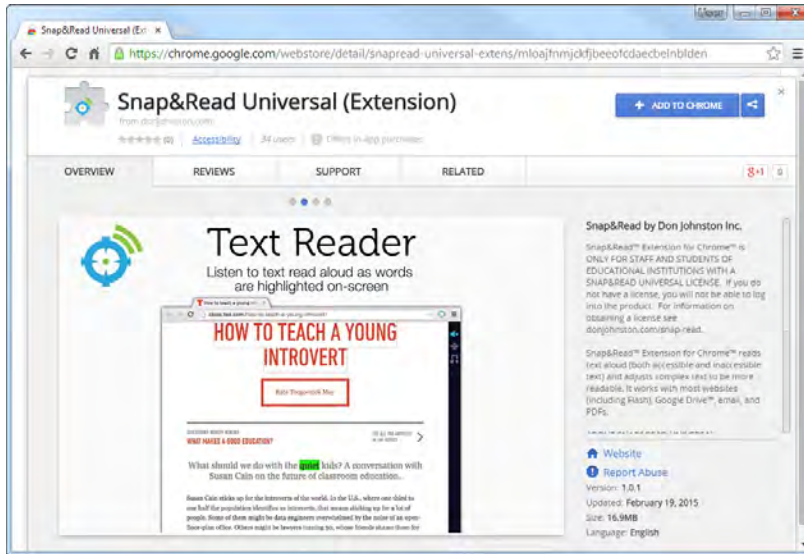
Snap&Read Universal (Ext ×

User

https://chrome.google.com/webstore/detail/snapread-universal-extens/mloajfnmjckfjbeeofcdaecbelnblden

Snap&Read Universal (Extension)

from donjohnston.com

(0) Accessibility 34 users Offers in-app purchases

+ ADD TO CHROME

OVERVIEW REVIEWS SUPPORT RELATED

g+1 0

Text Reader

Listen to text read aloud as words are highlighted on-screen

How to teach a young i ×

HOW TO TEACH A YOUNG INTROVERT

Kate Tregoning Ma

WHAT MAKES A GOOD EDUCATION?

What should we do with the quiet kids? A conversation with Susan Cain on the future of classroom education.

Susan Cain sticks up for the introverts of the world. In the U.S., where one third to one half the population identifies as introverts, that means sticking up for a lot of people. Some of them might be data engineers overwhelmed by the noise of an open-floor-plan office. Others might be lawyers tuning in, whose friends shame them for

Snap&Read by Don Johnston Inc.

Snap&Read™ Extension for Chrome™ is ONLY FOR STAFF AND STUDENTS OF EDUCATIONAL INSTITUTIONS WITH A SNAP&READ UNIVERSAL LICENSE. If you do not have a license, you will not be able to log into the product. For information on obtaining a license see donjohnston.com/snap-read.

Snap&Read™ Extension for Chrome™ reads text aloud (both accessible and inaccessible text) and adjusts complex text to be more readable. It works with most websites (including Flash), Google Drive™, email, and PDFs.

Website
Report Abuse
Version: 1.0.1
Updated: February 19, 2015
Size: 16.9MB
Language: English